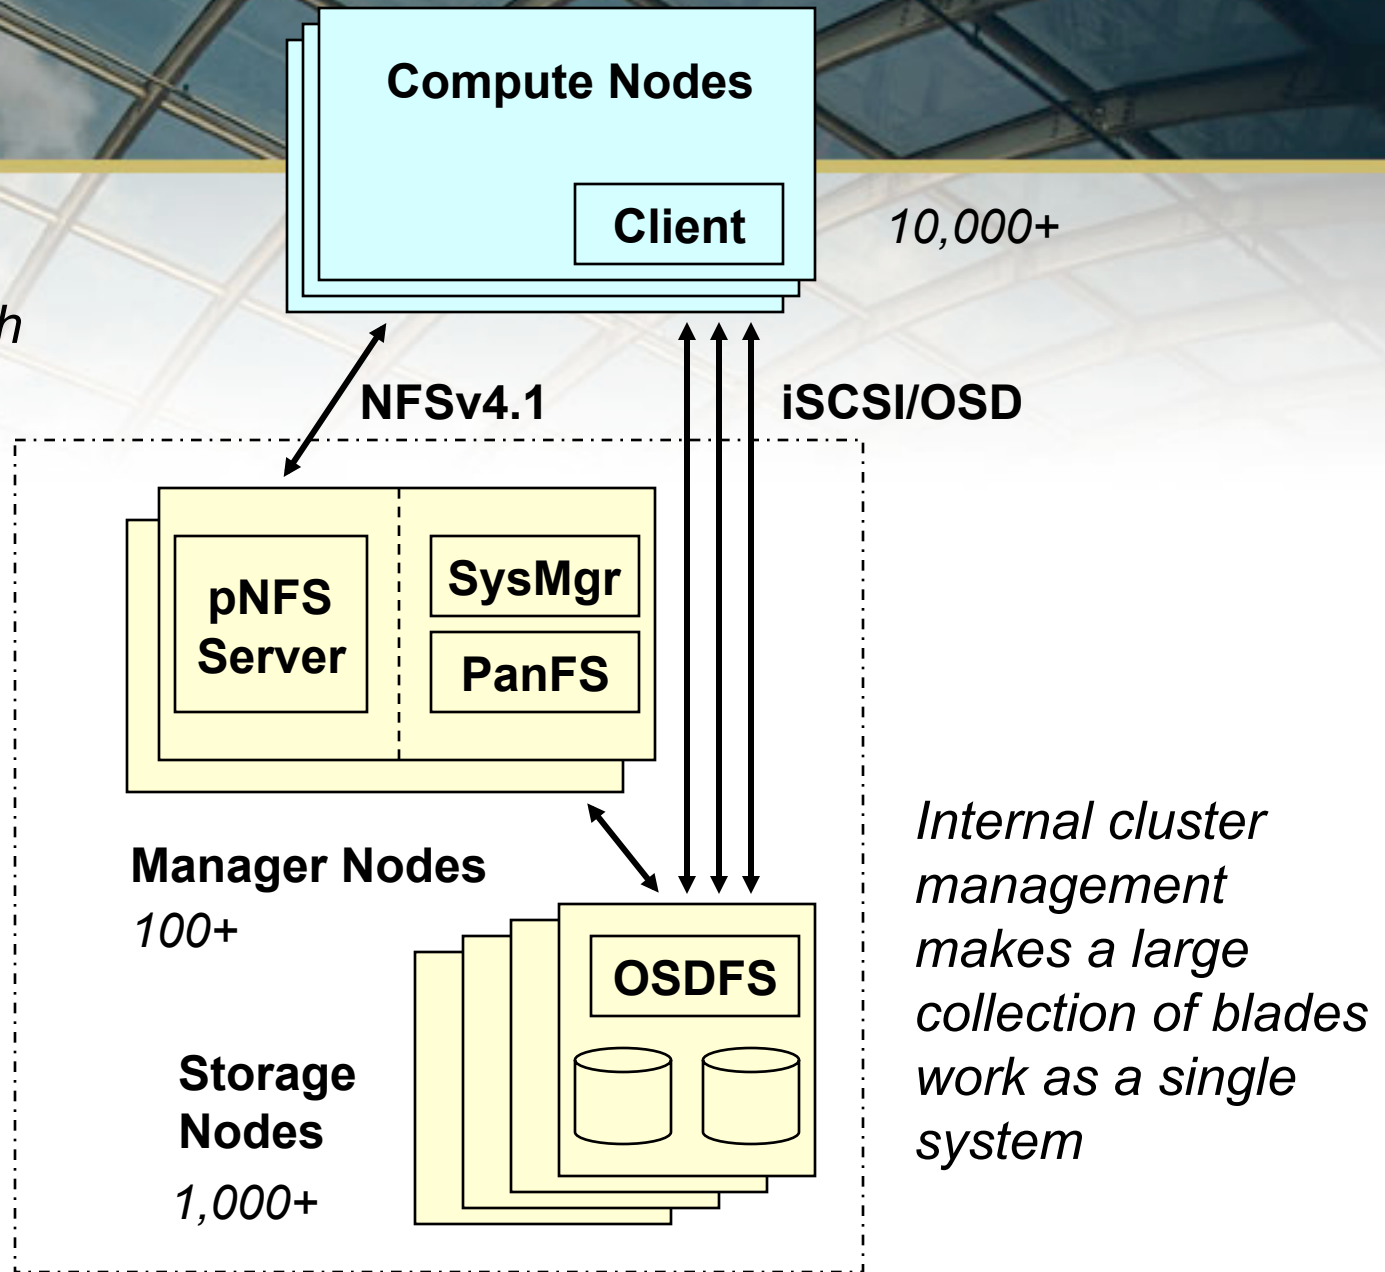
Compute Nodes

Client

10,000+

h

NFSv4.1

iSCSI/OSD

pNFS Server

SysMgr

PanFS

Manager Nodes

100+

OSDFS

Storage Nodes

1,000+

Internal cluster management makes a large collection of blades work as a single system